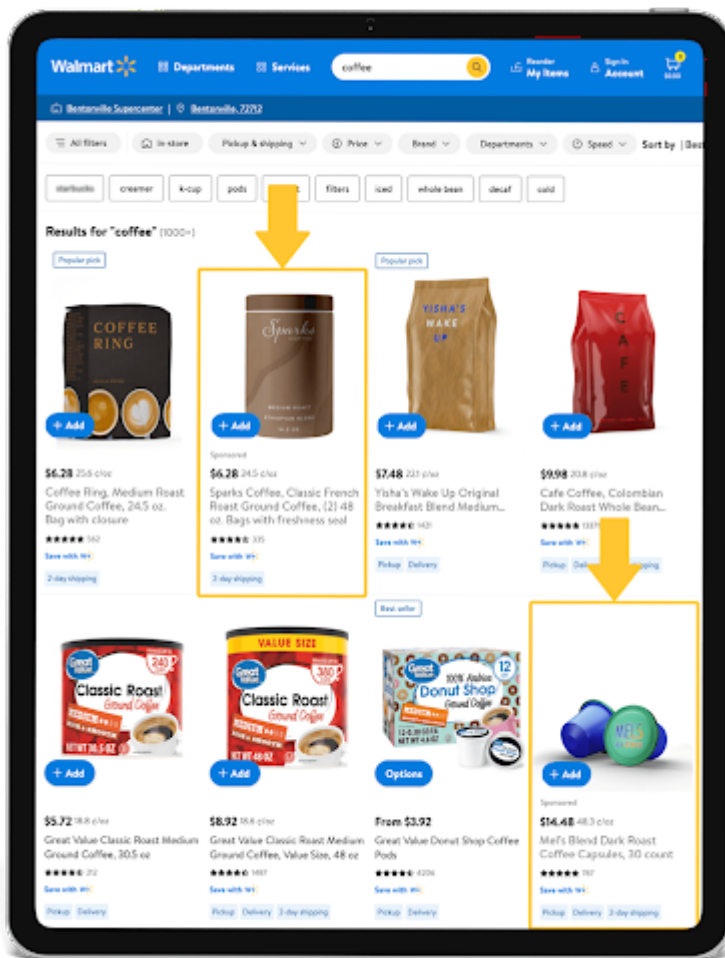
Walmart Departments Services coffee Reorder My Items Sign In Account 0 $0.00

Bentonville Supercenter | Bentonville, 72712

All filters | In-store | Pickup & shipping | Price | Brand | Departments | Speed | Sort by | Best

starbucks | creamer | k-cup | pods | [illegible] | filters | iced | whole bean | decaf | cold

Results for "coffee" (1000+)

Popular pick

COFFEE RING

+ Add

$6.28 25.6 ¢/oz
Coffee Ring, Medium Roast Ground Coffee, 24.5 oz. Bag with closure
562
Save with W+
2-day shipping

Sparks Coffee

+ Add

Sponsored
$6.28 24.5 ¢/oz
Sparks Coffee, Classic French Roast Ground Coffee, (2) 48 oz. Bags with freshness seal
335
Save with W+
2-day shipping

Popular pick

YISHA'S WAKE UP

+ Add

$7.48 22.1 ¢/oz
Yisha's Wake Up Original Breakfast Blend Medium...
1421
Save with W+
Pickup Delivery

CAFE

+ Add

$9.98 20.8 ¢/oz
Cafe Coffee, Colombian Dark Roast Whole Bean...
1337
Save with W+
Pickup Delivery

Great Value Classic Roast Ground Coffee

+ Add

$5.72 18.8 ¢/oz
Great Value Classic Roast Medium Ground Coffee, 30.5 oz
212
Save with W+
Pickup Delivery

VALUE SIZE
Great Value Classic Roast Ground Coffee

+ Add

$8.92 18.6 ¢/oz
Great Value Classic Roast Medium Ground Coffee, Value Size, 48 oz
1487
Save with W+
Pickup Delivery 2-day shipping

Best seller

Great Value 100% Arabica Donut Shop Ground Coffee 12

Options

From $3.92
Great Value Donut Shop Coffee Pods
4206
Save with W+
Pickup Delivery

MEL'S

+ Add

Sponsored
$14.48 48.3 ¢/oz
Mel's Blend Dark Roast Coffee Capsules, 30 count
197
Save with W+
Pickup Delivery 2-day shipping